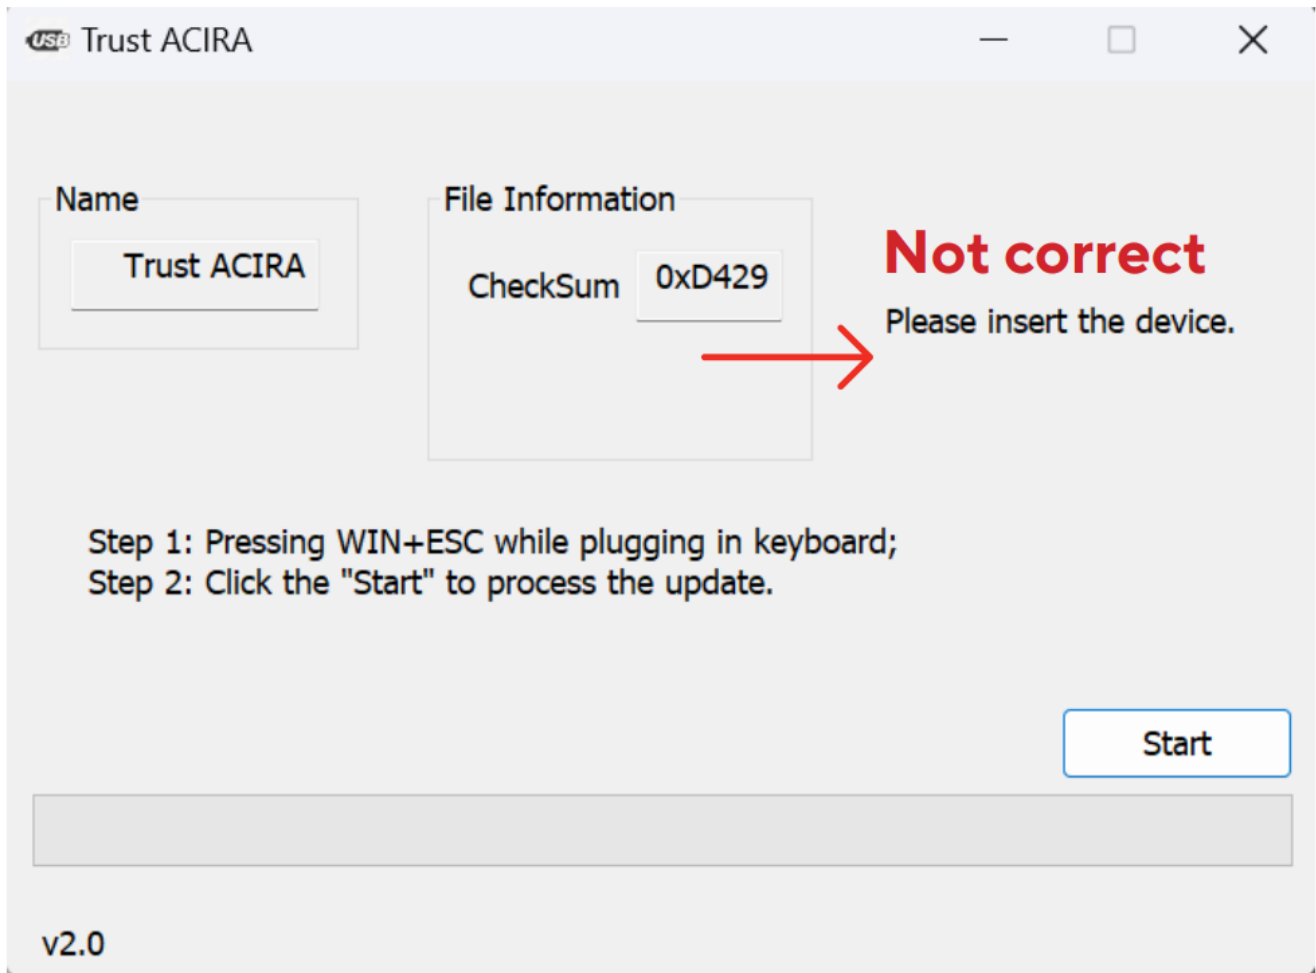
USB Trust ACIRA

Name

Trust ACIRA

File Information

CheckSum 0xD429

Not correct

Please insert the device.

Step 1: Pressing WIN+ESC while plugging in keyboard;
Step 2: Click the "Start" to process the update.

Start

v2.0